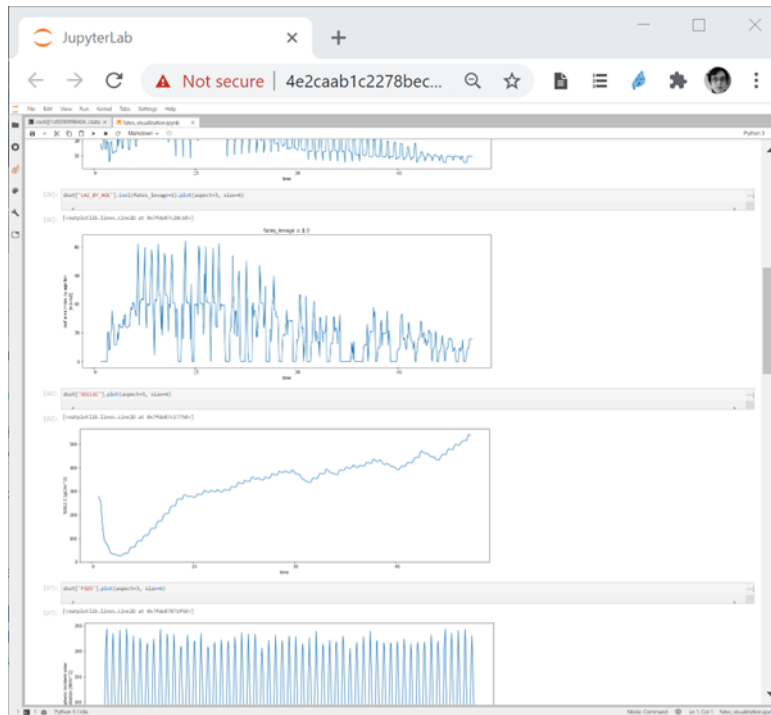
JupyterLab

Not secure | 4e2caab1c2278bec...

File Edit View Run Kernel Tabs Settings Help

Markdown

Python 3

[24]: ds4d["LAI_BY_AGE"].isel(fates_levage=5).plot(aspect=3, size=6)

[24]: [<matplotlib.lines.Line2D at 0x7f6b67c20c10>]

fates_levage = 5.0

time

[25]: ds4d["SOILC"].plot(aspect=3, size=6)

[25]: [<matplotlib.lines.Line2D at 0x7f6b67c177d0>]

time

[27]: ds4d["FSDS"].plot(aspect=3, size=6)

[27]: [<matplotlib.lines.Line2D at 0x7f6b67d71fd0>]

Python 3 | Idle

Mode: Command Ln 1, Col 1 fates_visualization.ipynb